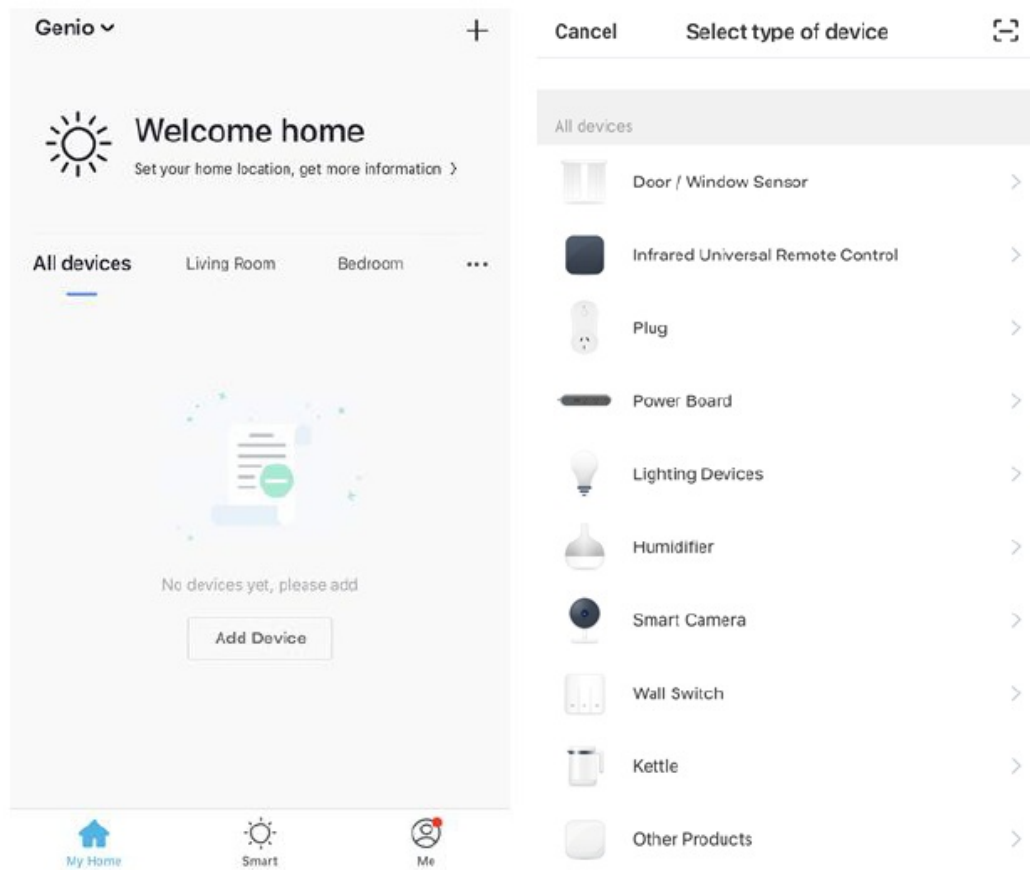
Genio ⌄

+

Welcome home

Set your home location, get more information >

All devices Living Room Bedroom ...

No devices yet, please add

Add Device

My Home Smart Me

Cancel Select type of device

All devices

Door / Window Sensor >

Infrared Universal Remote Control >

Plug >

Power Board >

Lighting Devices >

Humidifier >

Smart Camera >

Wall Switch >

Kettle >

Other Products >